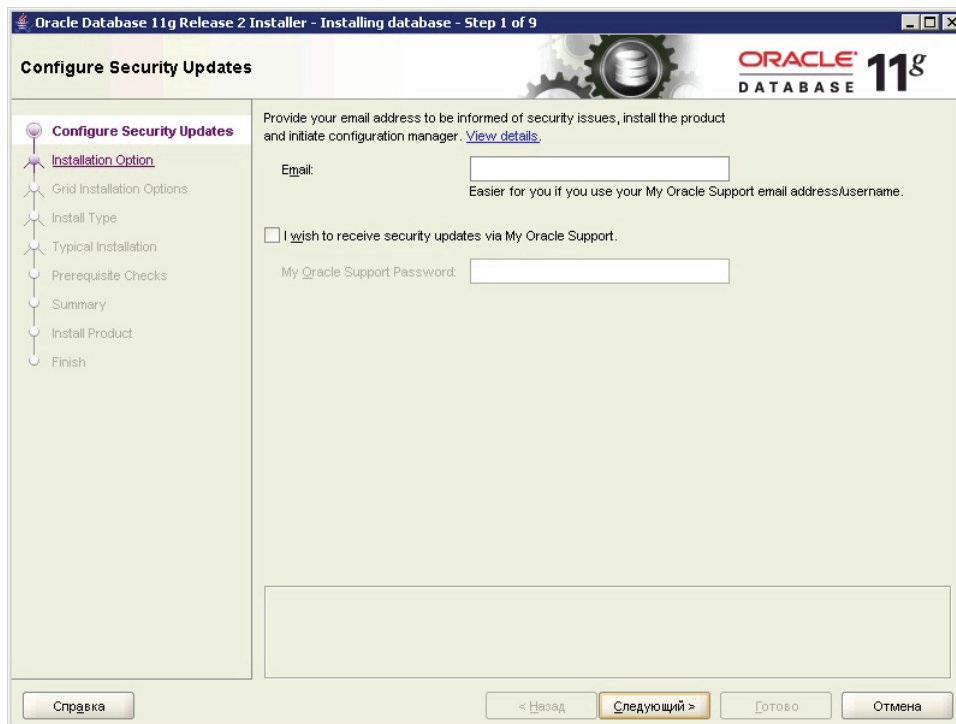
Oracle Database 11g Release 2 Installer - Installing database - Step 1 of 9

Configure Security Updates

ORACLE DATABASE $11^g$

Configure Security Updates
Installation Option
Grid Installation Options
Install Type
Typical Installation
Prerequisite Checks
Summary
Install Product
Finish

Provide your email address to be informed of security issues, install the product and initiate configuration manager. View details.

Email:

Easier for you if you use your My Oracle Support email address/username.

I wish to receive security updates via My Oracle Support.

My Oracle Support Password:

Справка

< Назад

Следующий >

Готово

Отмена